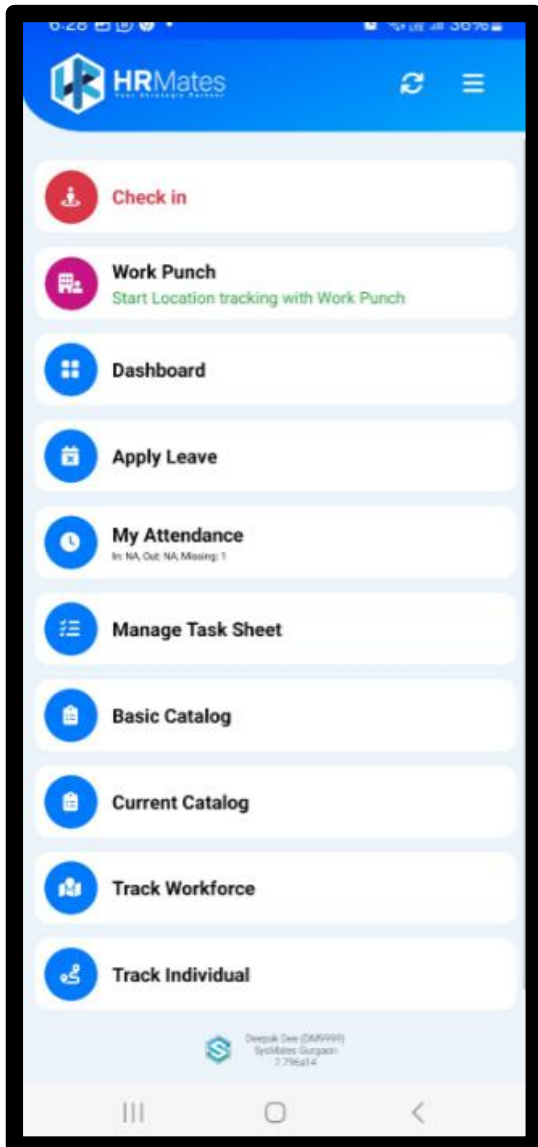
6:28 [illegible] 36%

HRMates
Your Strategic Partner

Check in

Work Punch
Start Location tracking with Work Punch

Dashboard

Apply Leave

My Attendance
In: NA, Out: NA, Missing: 1

Manage Task Sheet

Basic Catalog

Current Catalog

Track Workforce

Track Individual

Deepak Dee (DM9999)
SysMates Gurgaon
7.796a14